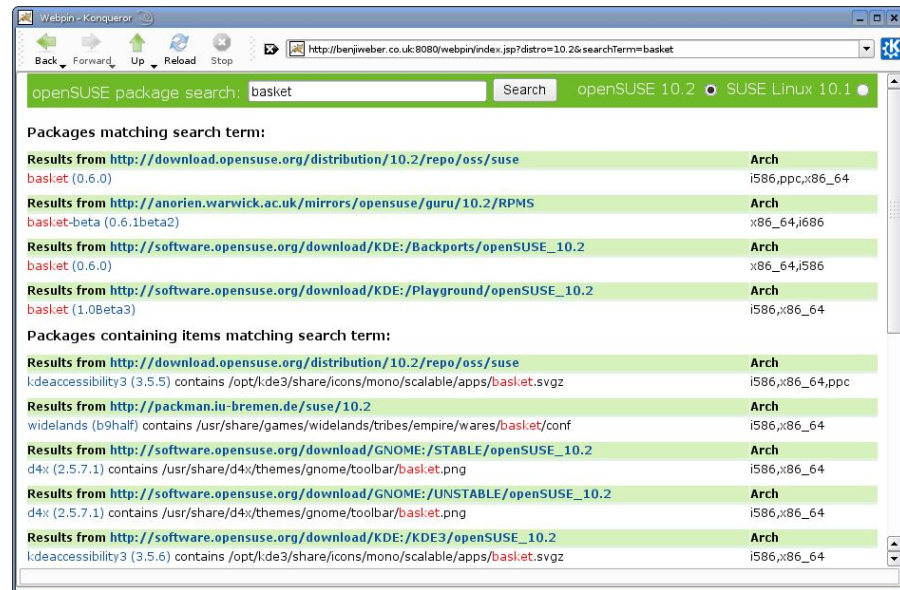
Webpin - Konqueror

Back Forward Up Reload Stop

http://benjiweber.co.uk:8080/webpin/index.jsp?distro=10.2&searchTerm=basket

openSUSE package search: basket Search openSUSE 10.2 SUSE Linux 10.1

Packages matching search term:

| Results from http://download.opensuse.org/distribution/10.2/repo/oss/suse | Arch |
|---|---|
| basket (0.6.0) | i586,ppc,x86_64 |

| Results from http://anorien.warwick.ac.uk/mirrors/opensuse/guru/10.2/RPMS | Arch |
|---|---|
| basket-beta (0.6.1beta2) | x86_64,i686 |

| Results from http://software.opensuse.org/download/KDE:/Backports/openSUSE_10.2 | Arch |
|---|---|
| basket (0.6.0) | x86_64,i586 |

| Results from http://software.opensuse.org/download/KDE:/Playground/openSUSE_10.2 | Arch |
|---|---|
| basket (1.0Beta3) | i586,x86_64 |

Packages containing items matching search term:

| Results from http://download.opensuse.org/distribution/10.2/repo/oss/suse | Arch |
|---|---|
| kdeaccessibility3 (3.5.5) contains /opt/kde3/share/icons/mono/scalable/apps/basket.svgz | i586,x86_64,ppc |

| Results from http://packman.iu-bremen.de/suse/10.2 | Arch |
|---|---|
| widelands (b9half) contains /usr/share/games/widelands/tribes/empire/wares/basket/conf | i586,x86_64 |

| Results from http://software.opensuse.org/download/GNOME:/STABLE/openSUSE_10.2 | Arch |
|---|---|
| d4x (2.5.7.1) contains /usr/share/d4x/themes/gnome/toolbar/basket.png | i586,x86_64 |

| Results from http://software.opensuse.org/download/GNOME:/UNSTABLE/openSUSE_10.2 | Arch |
|---|---|
| d4x (2.5.7.1) contains /usr/share/d4x/themes/gnome/toolbar/basket.png | i586,x86_64 |

| Results from http://software.opensuse.org/download/KDE:/KDE3/openSUSE_10.2 | Arch |
|---|---|
| kdeaccessibility3 (3.5.6) contains /opt/kde3/share/icons/mono/scalable/apps/basket.svgz | i586,x86_64 |